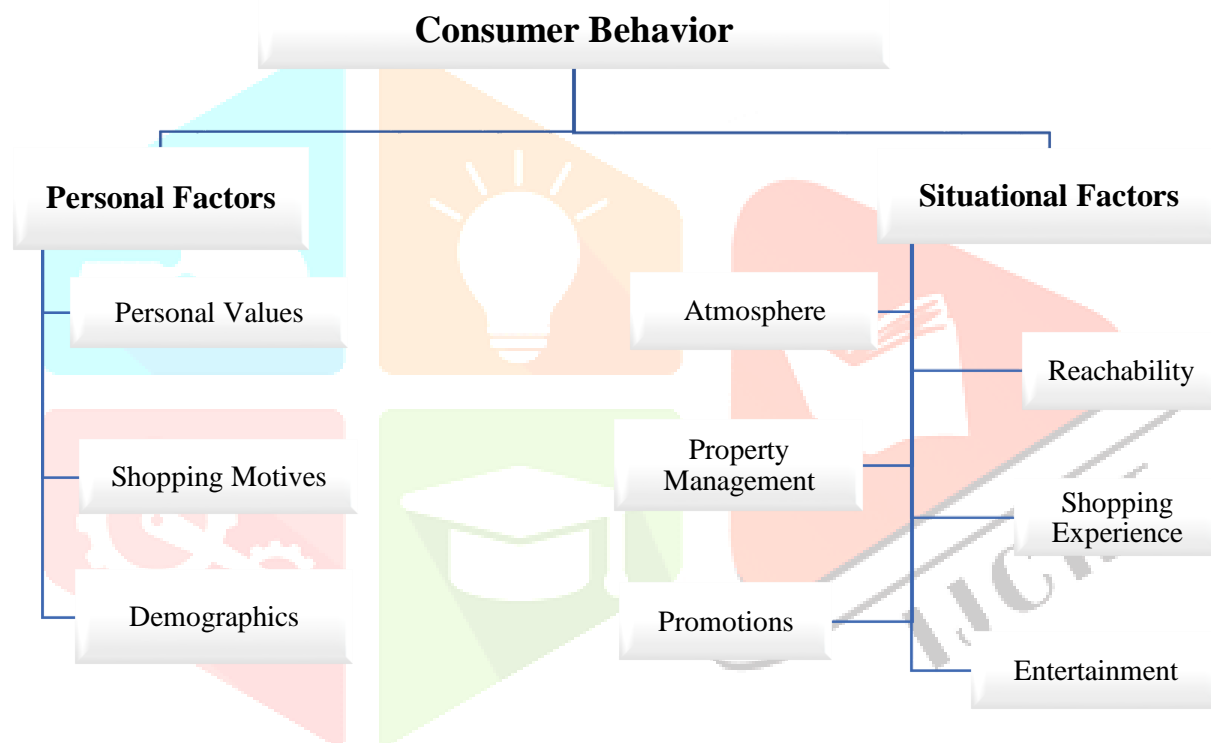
Consumer Behavior

Personal Factors

Personal Values

Shopping Motives

Demographics

Situational Factors

Atmosphere

Reachability

Property Management

Shopping Experience

Promotions

Entertainment

IJCR